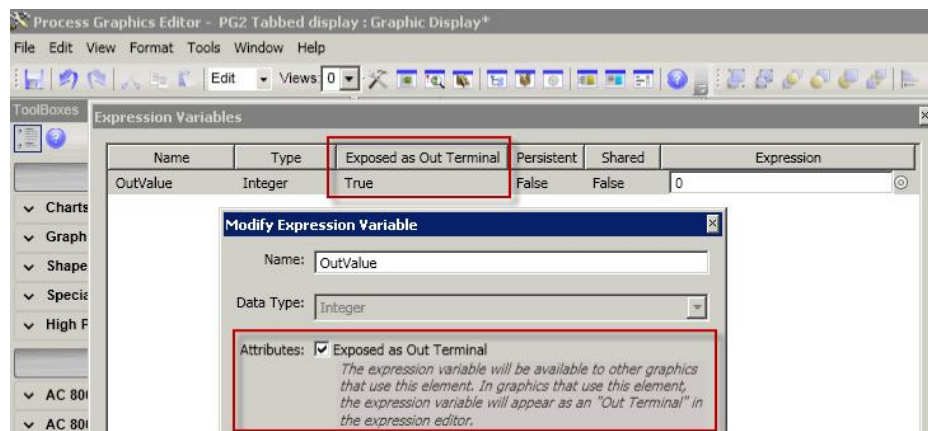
Process Graphics Editor - PG2 Tabbed display : Graphic Display*

File Edit View Format Tools Window Help

Edit Views 0

ToolBoxes

Expression Variables

| Name | Type | Exposed as Out Terminal | Persistent | Shared | Expression |
|---|---|---|---|---|---|
| OutValue | Integer | True | False | False | 0 |

Charts
Graph
Shape
Specia
High F
AC 80
AC 80

Modify Expression Variable

Name: OutValue

Data Type: Integer

Attributes: Exposed as Out Terminal
The expression variable will be available to other graphics that use this element. In graphics that use this element, the expression variable will appear as an "Out Terminal" in the expression editor.